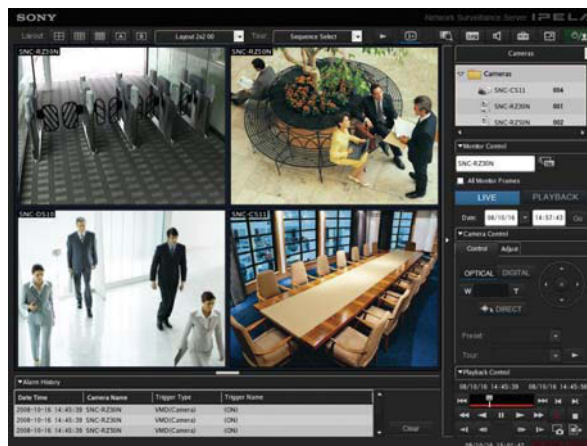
SONY

Network Surveillance Server IPELA

Layout

Layout 2x2 00

Tour

Sequence Select

SNC-RZ30N

SNC-RZ50N

SNC-DS10

SNC-CS11

Cameras

Cameras

SNC-CS11 004

SNC-RZ30N 001

SNC-RZ50N 002

Monitor Control

SNC-RZ30N

All Monitor Frames

LIVE

PLAYBACK

Date 08/10/16 14:57:43 Go

Camera Control

Control Adjust

OPTICAL DIGITAL

W T

DIRECT

Preset

Tour

Playback Control

08/10/16 14:45:39 08/10/16 14:45

Alarm History

| Date Time | Camera Name | Trigger Type | Trigger Name |
|---|---|---|---|
| 2008-10-16 14:45:39 | SNC-RZ30N | VMD(Camera) | (ON) |
| 2008-10-16 14:45:39 | SNC-RZ30N | VMD(Camera) | (ON) |
| 2008-10-16 14:45:39 | SNC-RZ30N | VMD(Camera) | (ON) |

Clear